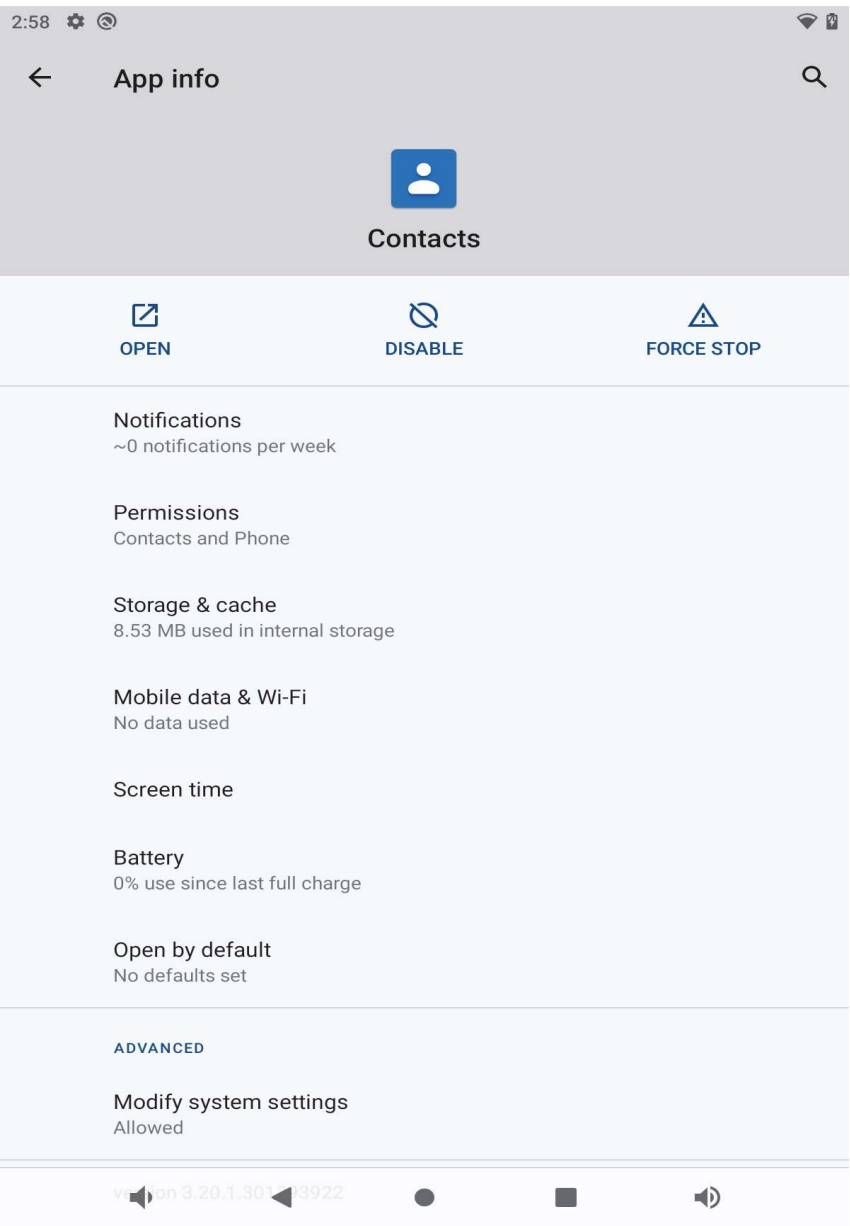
2:58

App info

Contacts

OPEN

DISABLE

FORCE STOP

Notifications
~0 notifications per week

Permissions
Contacts and Phone

Storage & cache
8.53 MB used in internal storage

Mobile data & Wi-Fi
No data used

Screen time

Battery
0% use since last full charge

Open by default
No defaults set

ADVANCED

Modify system settings
Allowed

ve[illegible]on 3.20.1.301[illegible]93922